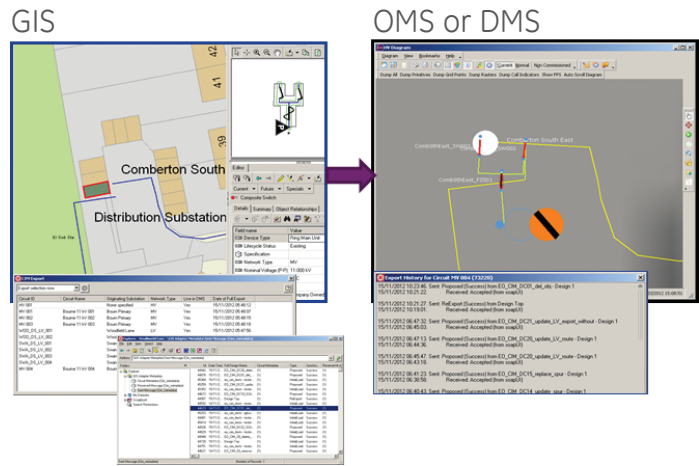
GIS

OMS or DMS

41

39

24

Comberton South

Distribution Substation

Editor

Current

Future

Specials

Composite Switch

Details

Summary

Object Relationships

Field name

Value

Device Type

Ring Main Unit

Lifecycle Status

Existing

Specification

Network Type

MV

Nominal Voltage (P-P)

11,000 kV

CIM Export

| Circuit ID | Circuit Name | Originating Substation | Network Type | Live in DMS | Date of Full Export |
|---|---|---|---|---|---|
| MV 001 | | None specified | MV | Yes | 15/11/2012 05:40:12 |
| MV 002 | Bourne 11 kV 002 | Bourn Primary | MV | Yes | 15/11/2012 05:40:07 |
| MV 003 | Bourne 11 kV 003 | Bourn Primary | MV | Yes | 15/11/2012 05:40:02 |
| MV 004 | Bourne 11 kV 004 | Bourn Primary | MV | Yes | 15/11/2012 05:40:06 |

MV Diagram

Diagram

View

Bookmarks

Help

Normal

Non Commissioned

Dump All

Dump Primitives

Dump Grid Points

Dump Routers

Dump Call Indicators

Show PPI

Auto Scroll Diagram

Comberton South East

Export History for Circuit MV 004 (73220)

15/11/2012 10:23:46: Sent: Proposed (Success) from EO_CIM_DC01_del_city - Design 1
15/11/2012 10:21:22: Received: Accepted (from soapUI)

15/11/2012 10:21:27: Sent: ReExport (Success) from Design Top
15/11/2012 10:19:01: Received: Accepted (from soapUI)

15/11/2012 06:47:32: Sent: Proposed (Success) from EO_CIM_DC20_update_LV_export_without - Design 1
15/11/2012 06:45:03: Received: Accepted (from soapUI)

15/11/2012 06:47:32: Sent: Proposed (Success) from EO_CIM_DC20_update_LV_route - Design 1
15/11/2012 06:44:36: Received: Accepted (from soapUI)

15/11/2012 06:45:47: Sent: Proposed (Success) from EO_CIM_DC20_update_LV_route - Design 1
15/11/2012 06:43:18: Received: Accepted (from soapUI)

15/11/2012 06:41:23: Sent: Proposed (Success) from EO_CIM_DC15_replace_spur - Design 1
15/11/2012 06:39:56: Received: Accepted (from soapUI)

15/11/2012 06:40:43: Sent: Proposed (Success) from EO_CIM_DC14_update_spur - Design 1